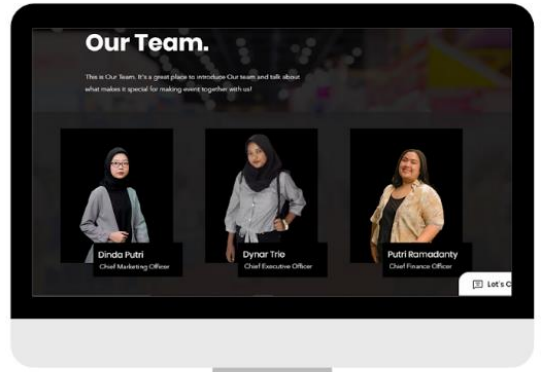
Our Team.

This is Our Team. It's a great place to introduce Our team and talk about what makes it special for making event together with us!

Dinda Putri
Chief Marketing Officer

Dynar Trie
Chief Executive Officer

Putri Ramadanty
Chief Finance Officer

Let's C